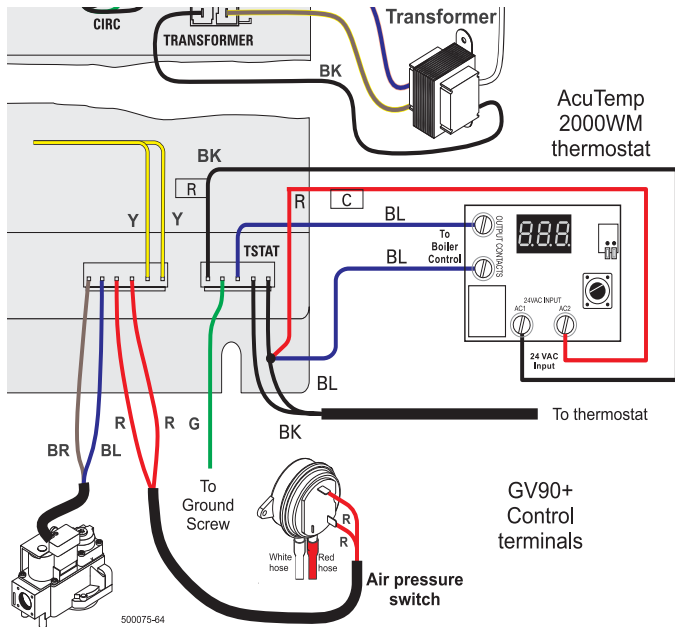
CIRC
TRANSFORMER
Transformer
BK
AcuTemp 2000WM thermostat
BK
R
C
R
BL
Y
Y
TSTAT
To Boiler Control
OUTPUT CONTACTS
BL
24VAC INPUT
AC1
AC2
24 VAC Input
BL
To thermostat
BK
R
R
G
BR
BL
To Ground Screw
GV90+ Control terminals
R
R
White hose
Red hose
Air pressure switch
500075-64